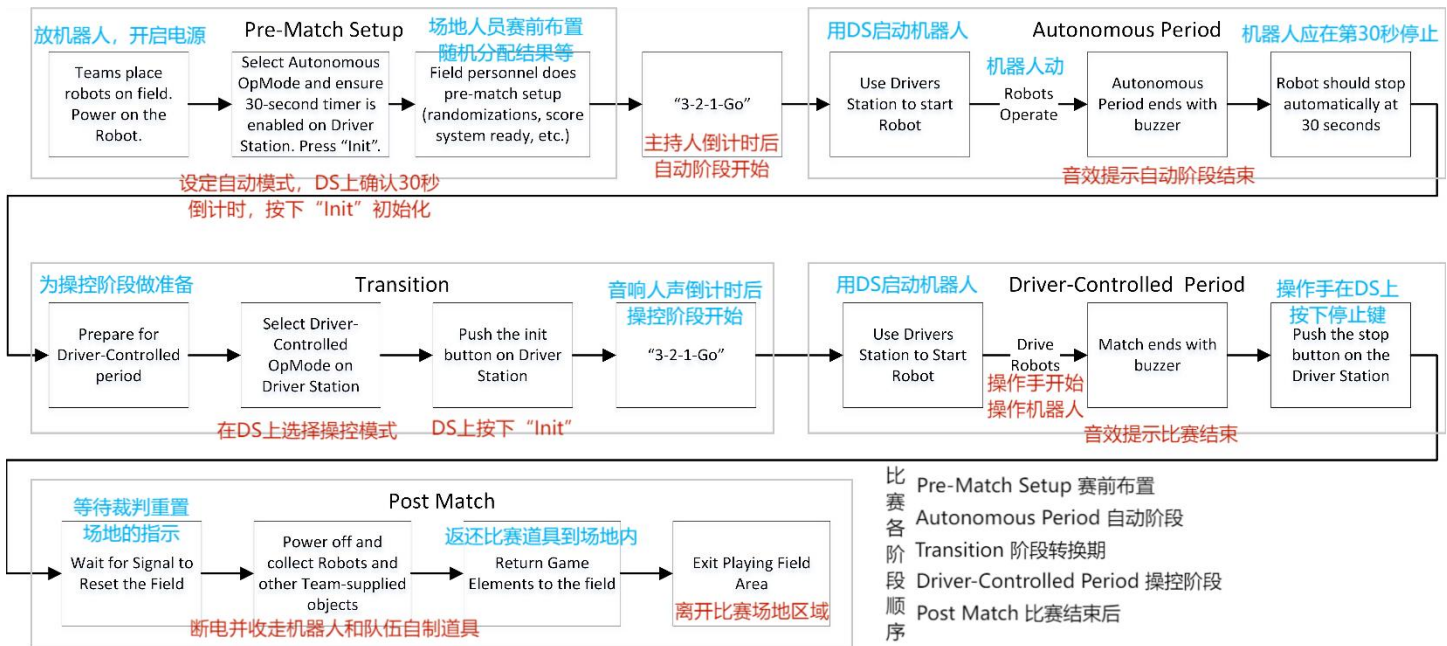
放机器人，开启电源

Pre-Match Setup

场地人员赛前布置随机分配结果等

Teams place robots on field. Power on the Robot.

Select Autonomous OpMode and ensure 30-second timer is enabled on Driver Station. Press "Init".

Field personnel does pre-match setup (randomizations, score system ready, etc.)

"3-2-1-Go"

主持人倒计时后自动阶段开始

设定自动模式，DS上确认30秒倒计时，按下"Init"初始化

用DS启动机器人

Autonomous Period

机器人应在第30秒停止

Use Drivers Station to start Robot

机器人动

Robots Operate

Autonomous Period ends with buzzer

Robot should stop automatically at 30 seconds

音效提示自动阶段结束

为操控阶段做准备

Transition

音响人声倒计时后操控阶段开始

Prepare for Driver-Controlled period

Select Driver-Controlled OpMode on Driver Station

Push the init button on Driver Station

"3-2-1-Go"

在DS上选择操控模式

DS上按下"Init"

用DS启动机器人

Driver-Controlled Period

操作手在DS上按下停止键

Use Drivers Station to Start Robot

Drive Robots

操作手开始操作机器人

Match ends with buzzer

Push the stop button on the Driver Station

音效提示比赛结束

Post Match

等待裁判重置场地的指示

Wait for Signal to Reset the Field

Power off and collect Robots and other Team-supplied objects

断电并收走机器人和队伍自制道具

返还比赛道具到场地内

Return Game Elements to the field

Exit Playing Field Area

离开比赛场地区域

比赛各阶段顺序

Pre-Match Setup 赛前布置
Autonomous Period 自动阶段
Transition 阶段转换期
Driver-Controlled Period 操控阶段
Post Match 比赛结束后